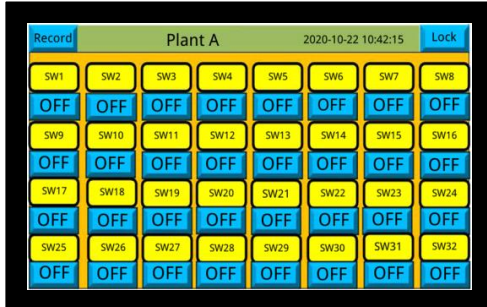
Record

Plant A

2020-10-22 10:42:15

Lock

| SW1 | SW2 | SW3 | SW4 | SW5 | SW6 | SW7 | SW8 |
|---|---|---|---|---|---|---|---|
| OFF | OFF | OFF | OFF | OFF | OFF | OFF | OFF |
| SW9 | SW10 | SW11 | SW12 | SW13 | SW14 | SW15 | SW16 |
| OFF | OFF | OFF | OFF | OFF | OFF | OFF | OFF |
| SW17 | SW18 | SW19 | SW20 | SW21 | SW22 | SW23 | SW24 |
| OFF | OFF | OFF | OFF | OFF | OFF | OFF | OFF |
| SW25 | SW26 | SW27 | SW28 | SW29 | SW30 | SW31 | SW32 |
| OFF | OFF | OFF | OFF | OFF | OFF | OFF | OFF |